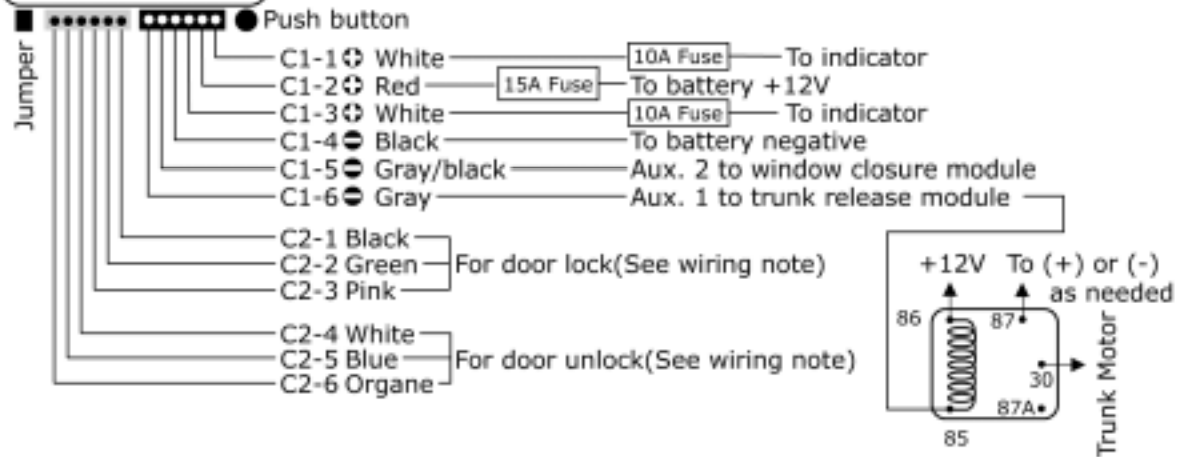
Push button
Jumper
C1-1 ⊕ White 10A Fuse To indicator
C1-2 ⊕ Red 15A Fuse To battery +12V
C1-3 ⊕ White 10A Fuse To indicator
C1-4 ⊖ Black To battery negative
C1-5 ⊖ Gray/black Aux. 2 to window closure module
C1-6 ⊖ Gray Aux. 1 to trunk release module
C2-1 Black
C2-2 Green For door lock(See wiring note)
C2-3 Pink
C2-4 White
C2-5 Blue For door unlock(See wiring note)
C2-6 Organe
+12V To (+) or (-) as needed
86
87
30
87A
85
Trunk Motor